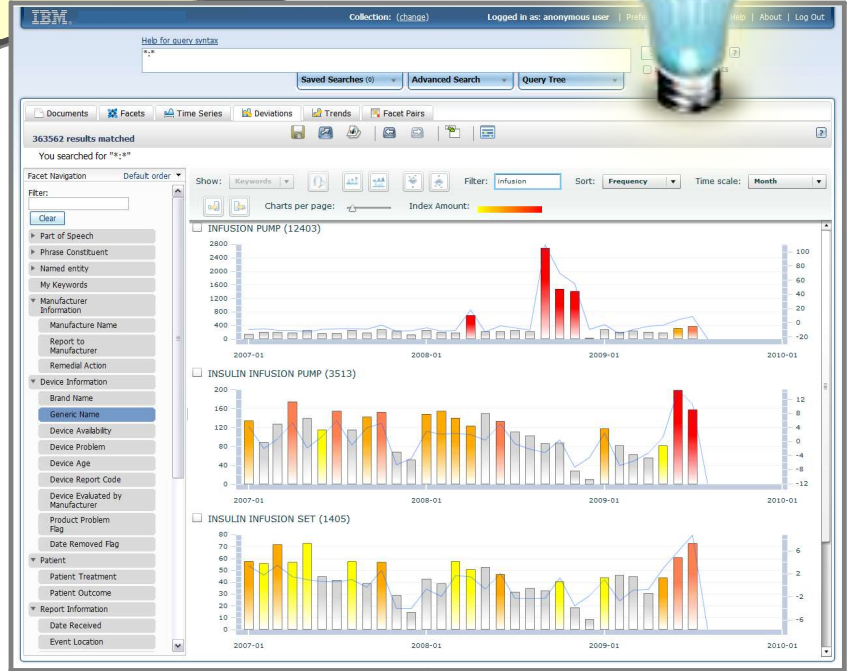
IBM

Collection: (change) Logged in as: anonymous user | Prefe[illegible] Help | About | Log Out

Help for query syntax

*:*

Saved Searches (0) Advanced Search Query Tree

Documents Facets Time Series Deviations Trends Facet Pairs

363562 results matched

You searched for "*:*"

Facet Navigation Default order

Filter:

Clear

Part of Speech
Phrase Constituent
Named entity
My Keywords
Manufacturer Information
Manufacture Name
Report to Manufacturer
Remedial Action
Device Information
Brand Name
Generic Name
Device Availability
Device Problem
Device Age
Device Report Code
Device Evaluated by Manufacturer
Product Problem Flag
Date Removed Flag
Patient
Patient Treatment
Patient Outcome
Report Information
Date Received
Event Location

Show: Keywords Filter: infusion Sort: Frequency Time scale: Month

Charts per page: Index Amount:

INFUSION PUMP (12403)

2800 2400 2000 1600 1200 800 400 0

100 80 60 40 20 0 -20

2007-01 2008-01 2009-01 2010-01

INSULIN INFUSION PUMP (3513)

200 160 120 80 40 0

12 8 4 0 -4 -8 -12

2007-01 2008-01 2009-01 2010-01

INSULIN INFUSION SET (1405)

80 70 60 50 40 30 20 10 0

6 2 -2 -6

2007-01 2008-01 2009-01 2010-01